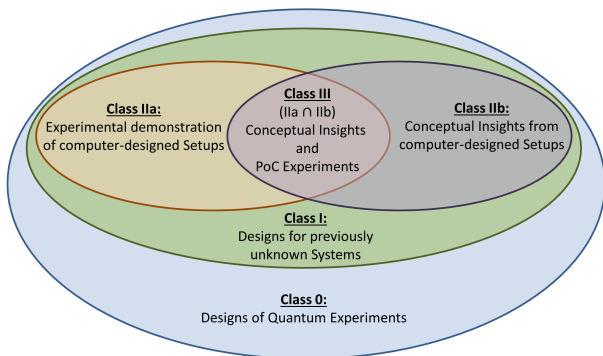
Class IIa:
Experimental demonstration of computer-designed Setups

Class III
(IIa ∩ IIb)
Conceptual Insights and PoC Experiments

Class IIb:
Conceptual Insights from computer-designed Setups

Class I:
Designs for previously unknown Systems

Class 0:
Designs of Quantum Experiments